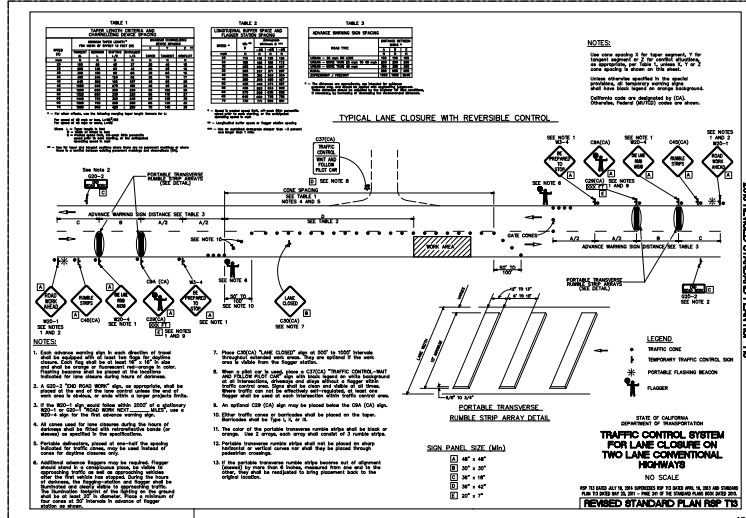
TABLE 1

TAPER LENGTH CRITERIA AND CHANNELIZING DEVICE SPACING

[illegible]

TABLE 2

LONGITUDINAL BUFFER SPACE AND FLAGGER STATION SPACING

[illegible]

TABLE 3

ADVANCE WARNING SIGN SPACING

| ROAD TYPE | DISTANCE BETWEEN SIGNS A | B | C |
|---|---|---|---|
| URBANE - 25 MPH OR LESS | 100 | 100 | 100 |
| URBANE - MORE THAN 25 MPH TO 40 MPH | 250 | 250 | 250 |
| URBANE - MORE THAN 40 MPH | 350 | 350 | 350 |
| RURAL | 500 | 500 | 500 |
| EXPRESSWAY / FREEWAY | 1000 | 1500 | 2640 |

NOTES:

Use cone spacing X for taper segment, Y for tangent segment or Z for conflict situations, as appropriate, per Table 1, unless X, Y or Z cone spacing is shown on this sheet.

Unless otherwise specified in the special provisions, all temporary warning signs shall have black legend on orange background.

California codes are designated by (CA). Otherwise, Federal (MUTCD) codes are shown.

TYPICAL LANE CLOSURE WITH REVERSIBLE CONTROL

C37(CA) TRAFFIC CONTROL WAIT AND FOLLOW PILOT CAR

SEE NOTE 8

SEE NOTE 1 W3-4 BE PREPARED TO STOP

C9A(CA)

SEE NOTE 1 W20-4 ONE LANE ROAD AHEAD

C40(CA) RUMBLE STRIPS

SEE NOTE 1 AND 2 W20-1 ROAD WORK AHEAD

C20(CA) END 500 FT

SEE NOTE 1 AND 9

See Note 2 G20-2

PORTABLE TRANSVERSE RUMBLE STRIP ARRAYS (SEE DETAIL)

CONE SPACING SEE TABLES 1 NOTES 4 AND 5

ADVANCE WARNING SIGN DISTANCE SEE TABLE 3

C B A A/2 A/2

SEE NOTE 10

GATE CONES

SEE NOTE 6

WORK AREA

ADVANCE WARNING SIGN DISTANCE SEE TABLE 3

PORTABLE TRANSVERSE RUMBLE STRIP ARRAYS (SEE DETAIL)

W20-1 ROAD WORK AHEAD SEE NOTES 1 AND 2

C40(CA) RUMBLE STRIPS

W20-4 ONE LANE ROAD AHEAD SEE NOTE 1

C9A (CA)

C20(CA) END 500 FT SEE NOTES 1 AND 9

W3-4 BE PREPARED TO STOP SEE NOTE 1

SEE NOTE 6

C30(CA) LANE CLOSED SEE NOTE 7

G20-2 SEE NOTE 2

NOTES:

1. Each advance warning sign in each direction of travel shall be equipped with at least two flags for daytime closure. Each flag shall be at least 16" x 16" in size and shall be orange or fluorescent red-orange in color. Flashing beacons shall be placed at the locations indicated for nighttime closures during the hours of darkness.

2. A G20-2 "END ROAD WORK" sign, as appropriate, shall be placed at the end of the lane control unless the end of work area is obvious, or ends within a larger project's limits.

3. If the W20-1 sign would follow within 2000' of a stationary W20-1 or G20-1 "ROAD WORK NEXT ___ MILES", use a W20-4 sign for the first advance warning sign.

4. All cones used for lane closures during the hours of darkness shall be fitted with retroreflective bands (or sleeves) as specified in the specifications.

5. Portable delineators, placed at one-half the spacing indicated for traffic cones, may be used instead of cones for daytime closures only.

6. Additional advance flaggers may be required. Flagger should stand in a conspicuous place, be visible to approaching traffic as well as to approaching vehicles after the first vehicle has stopped. During the hours of darkness, the flagging-station and flagger shall be illuminated and clearly visible to approaching traffic. The illumination footprint of the lighting on the ground shall be at least 20' in diameter. Place a minimum of four cones at 20' intervals in advance of flagger station as shown.

7. Place C30(CA) "LANE CLOSED" sign at 500' to 1000' intervals throughout extended work areas. They are optional if the work area is visible from the flagger station.

8. When a pilot car is used, place a C37(CA) "TRAFFIC CONTROL-WAIT AND FOLLOW PILOT CAR" sign with black legend on white background at all intersections, driveways and alleys without a flagger within traffic control area. Signs shall be clean and visible at all times. Additional flaggers shall be stationed as required. At least one flagger shall be used at each intersection within traffic control area.

9. An optional C20 (CA) sign may be placed below the C9A (CA) sign.

10. Either traffic cones or barricades shall be placed on the taper. Barricades shall be Type I, II, or III.

11. The color of the portable transverse rumble strips shall be black or orange. Use 2 arrays, each array shall consist of 3 rumble strips.

12. Portable transverse rumble strips shall not be placed on sharp horizontal or vertical curves nor shall they be placed through pedestrian crossings.

13. If the portable transverse rumble strips become out of alignment (skewed) by more than 6 inches, measured from one end to the other, they shall be readjusted to bring placement back to the original location.

PORTABLE TRANSVERSE RUMBLE STRIP ARRAY DETAIL

SIGN PANEL SIZE (Min)

| | |
|---|---|
| A | 48" x 48" |
| B | 30" x 30" |
| C | 36" x 18" |
| D | 48" x 30" |
| E | 30" x 42" |
| F | 20" x 7" |

LEGEND

TRAFFIC CONE
TEMPORARY TRAFFIC CONTROL SIGN
PORTABLE FLASHING BEACON
FLAGGER

STATE OF CALIFORNIA DEPARTMENT OF TRANSPORTATION

TRAFFIC CONTROL SYSTEM FOR LANE CLOSURE ON TWO LANE CONVENTIONAL HIGHWAYS

NO SCALE

RSP T13 DATED JULY 18, 2014 SUPERSEDES RSP T13 DATED APRIL 19, 2013 AND STANDARD PLAN T13 DATED MAY 20, 2011 - PAGE 247 OF THE STANDARD PLANS BOOK DATED 2010.

REVISED STANDARD PLAN RSP T13

2010 REVISED STANDARD PLAN RSP T13